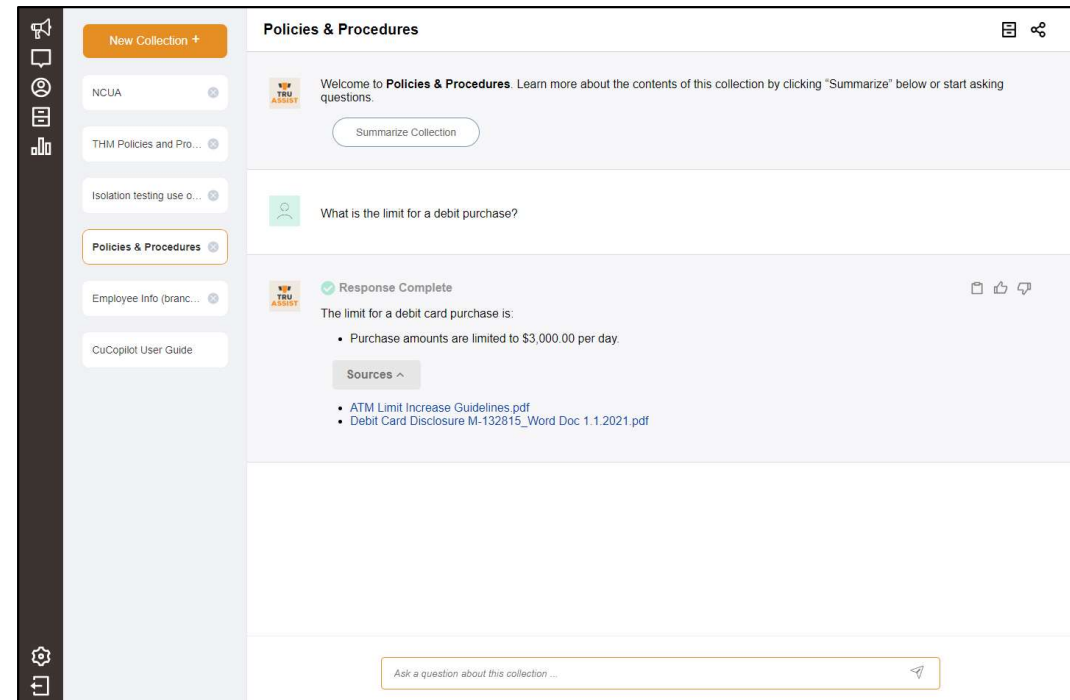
New Collection +

NCUA

THM Policies and Pro...

Isolation testing use o...

Policies & Procedures

Employee Info (branc...

CuCopilot User Guide

Policies & Procedures

TRU ASSIST

Welcome to **Policies & Procedures**. Learn more about the contents of this collection by clicking "Summarize" below or start asking questions.

Summarize Collection

What is the limit for a debit purchase?

TRU ASSIST

Response Complete

The limit for a debit card purchase is:

- Purchase amounts are limited to $3,000.00 per day.

Sources ^

- ATM Limit Increase Guidelines.pdf
- Debit Card Disclosure M-132815_Word Doc 1.1.2021.pdf

Ask a question about this collection ...